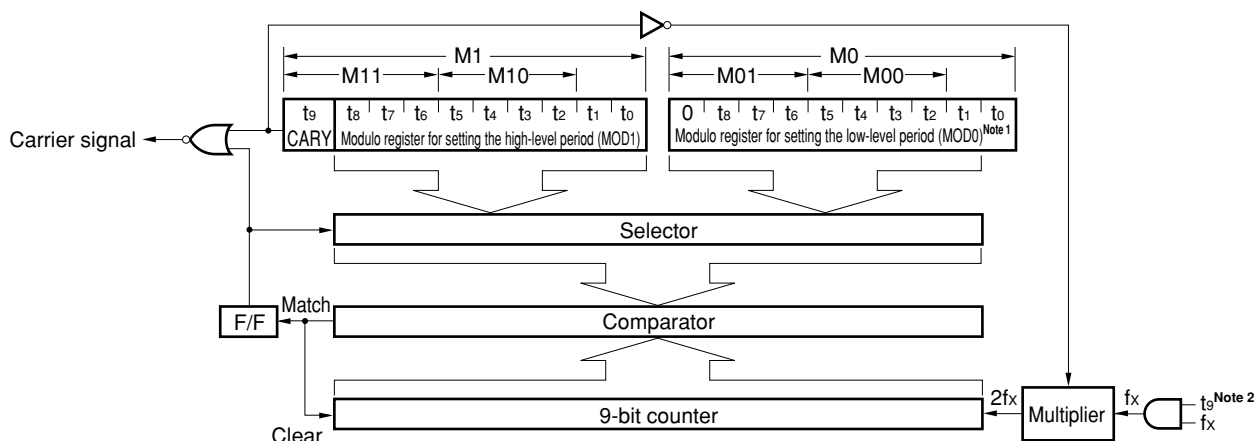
M1

M11

M10

M0

M01

M00

$t_9$ CARY

$t_8$ $t_7$ $t_6$ $t_5$ $t_4$ $t_3$ $t_2$ $t_1$ $t_0$

Modulo register for setting the high-level period (MOD1)

0 $t_8$ $t_7$ $t_6$ $t_5$ $t_4$ $t_3$ $t_2$ $t_1$ $t_0$

Modulo register for setting the low-level period (MOD0)Note 1

Carrier signal

Selector

F/F

Match

Comparator

Clear

9-bit counter

2fx

Multiplier

fx

$t_9$Note 2

fx